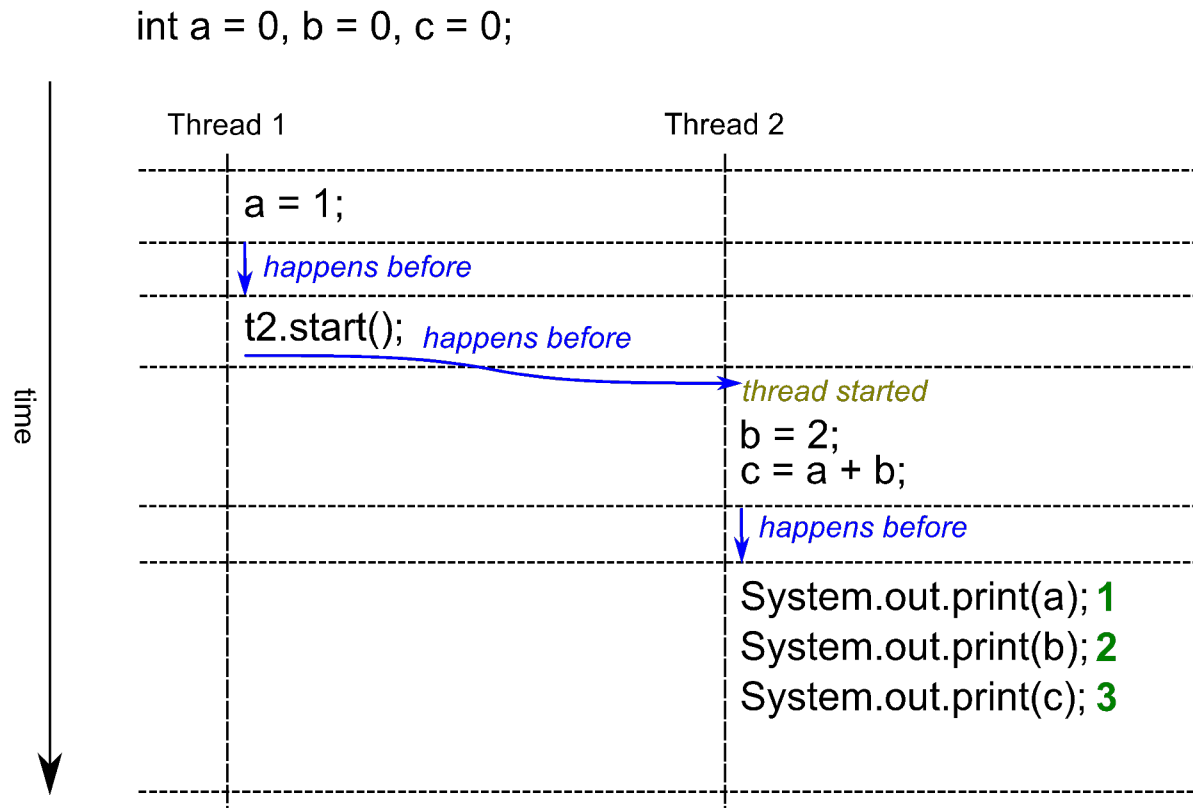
int a = 0, b = 0, c = 0;

time

Thread 1

Thread 2

a = 1;

happens before

t2.start();

happens before

thread started

b = 2;
c = a + b;

happens before

System.out.print(a); 1
System.out.print(b); 2
System.out.print(c); 3